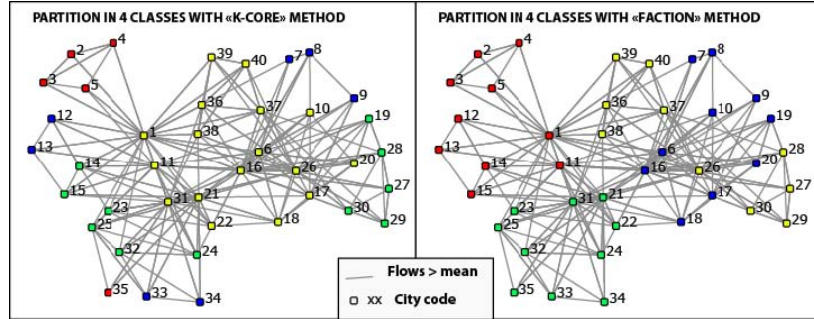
PARTITION IN 4 CLASSES WITH «K-CORE» METHOD

4 2 3 5 39 40 7 8 36 37 10 9 12 1 38 19 13 6 28 14 11 16 26 20 15 21 17 27 31 23 22 18 30 29 25 32 24 35 33 34

PARTITION IN 4 CLASSES WITH «FACTION» METHOD

4 2 3 5 39 40 7 8 36 37 10 9 12 1 38 19 13 6 28 14 11 16 26 20 15 21 17 27 31 23 22 18 30 29 25 32 24 35 33 34

Flows > mean
xx City code